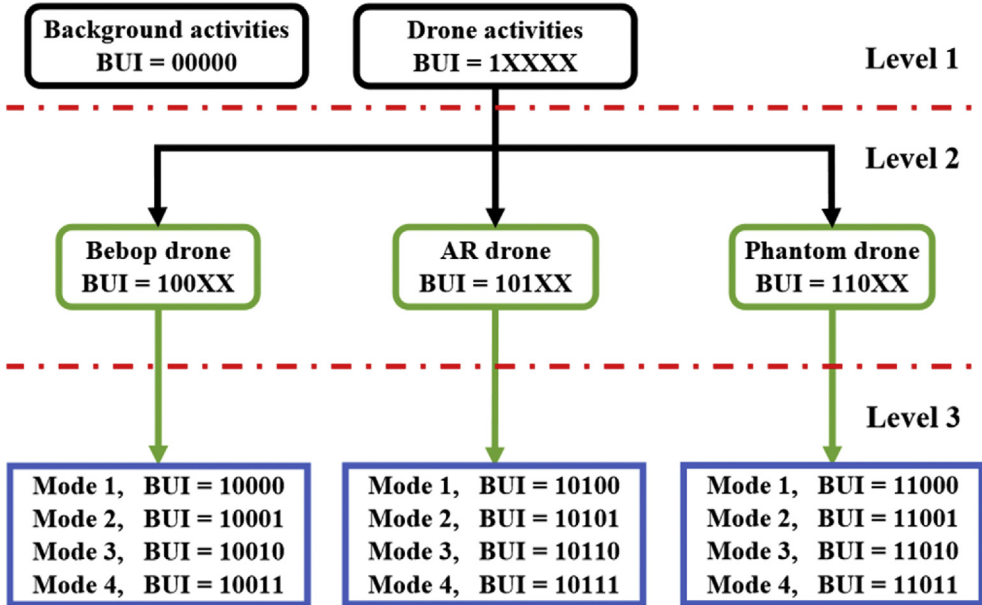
Background activities
BUI = 00000

Drone activities
BUI = 1XXXX

Level 1

Level 2

Bebop drone
BUI = 100XX

AR drone
BUI = 101XX

Phantom drone
BUI = 110XX

Level 3

Mode 1, BUI = 10000
Mode 2, BUI = 10001
Mode 3, BUI = 10010
Mode 4, BUI = 10011

Mode 1, BUI = 10100
Mode 2, BUI = 10101
Mode 3, BUI = 10110
Mode 4, BUI = 10111

Mode 1, BUI = 11000
Mode 2, BUI = 11001
Mode 3, BUI = 11010
Mode 4, BUI = 11011